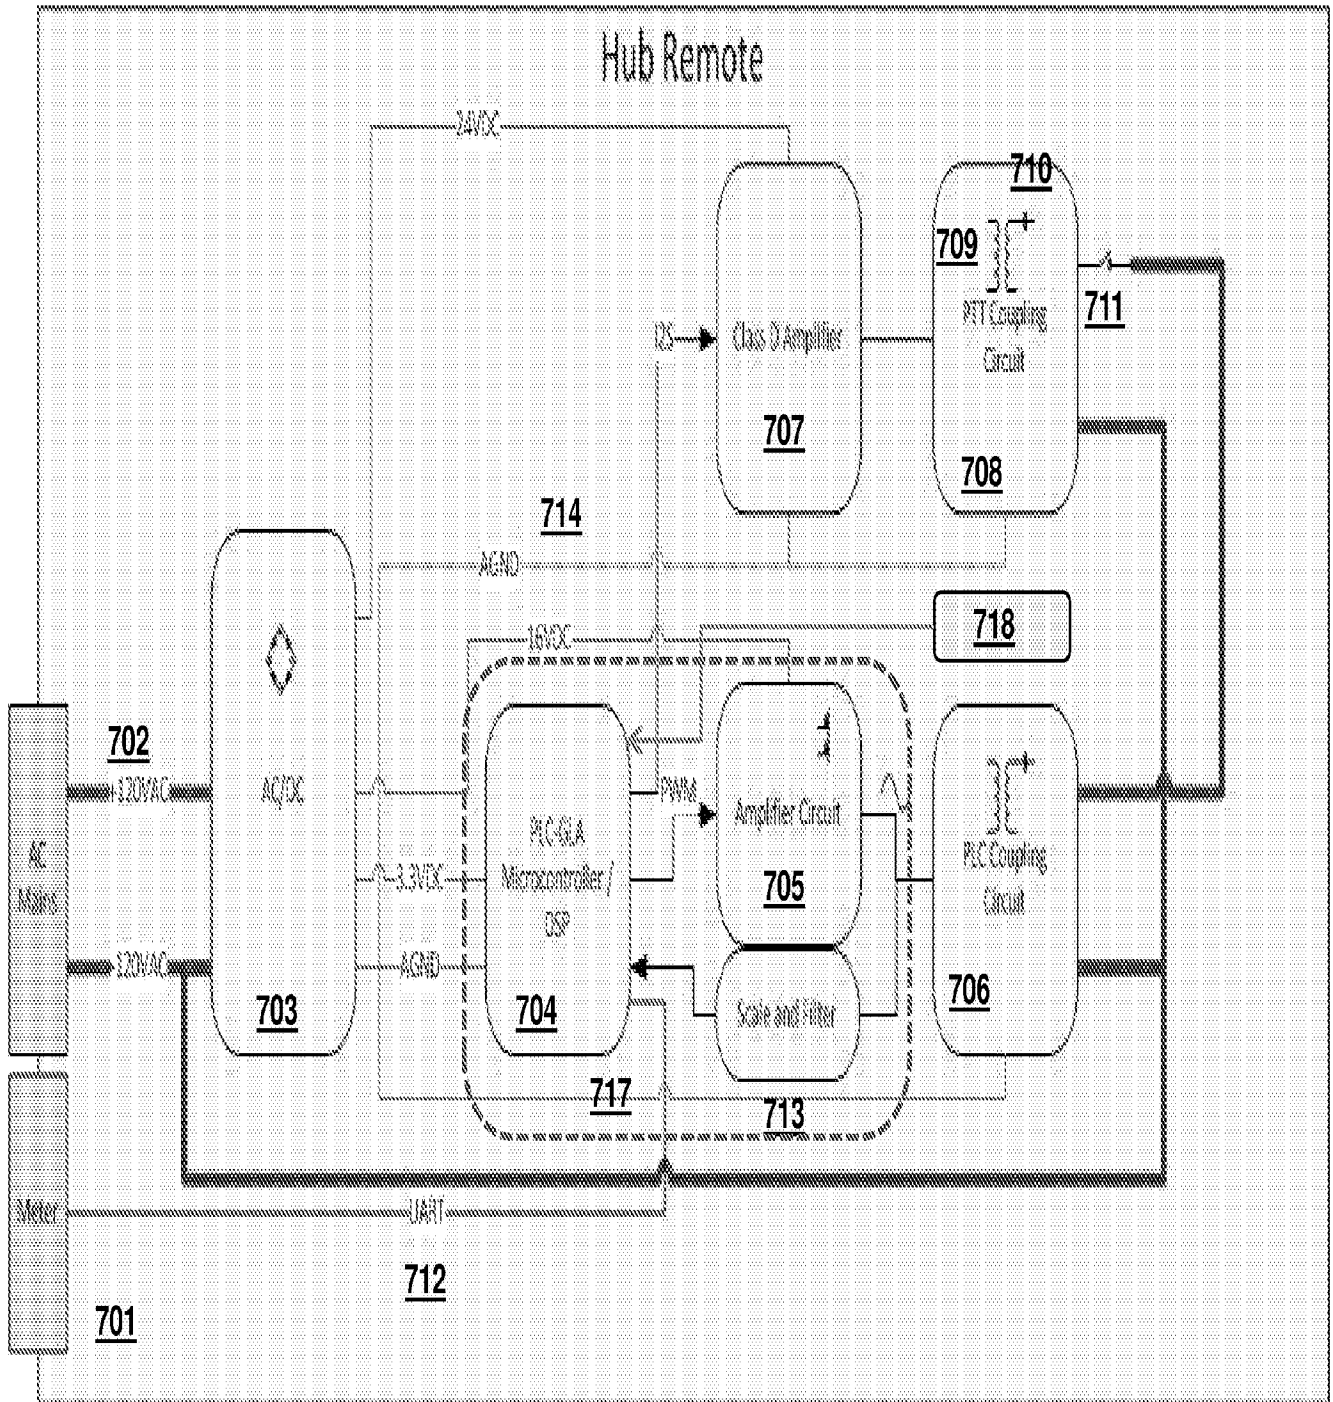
Hub Remote

24VDC

710

709

711

I2S

Class D Amplifier

707

PTT Coupling Circuit

708

714

AGND

718

16VDC

702

120VAC

AC/DC

PLC-GLA Microcontroller / DSP

PWM

Amplifier Circuit

705

PLC Coupling Circuit

AC Mains

3.3VDC

120VAC

AGND

703

704

Scale and Filter

706

717

713

Meter

UART

712

701